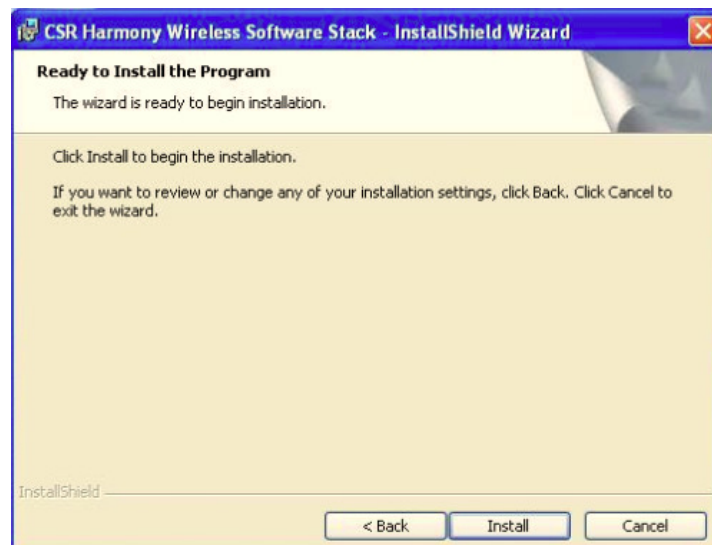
CSR Harmony Wireless Software Stack - InstallShield Wizard

Ready to Install the Program

The wizard is ready to begin installation.

Click Install to begin the installation.

If you want to review or change any of your installation settings, click Back. Click Cancel to exit the wizard.

InstallShield

< Back

Install

Cancel